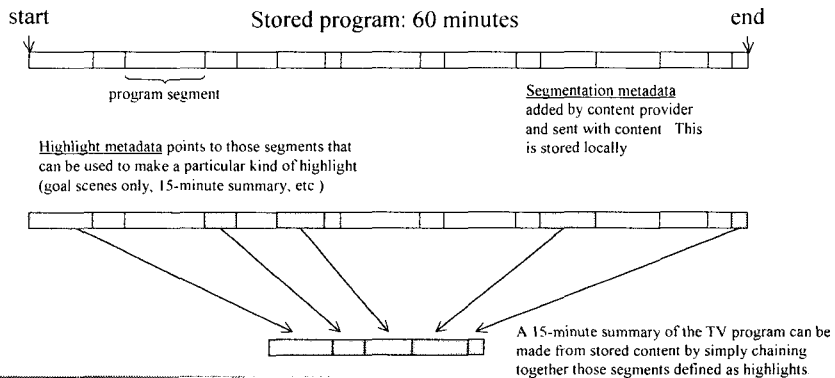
start

Stored program: 60 minutes

end

program segment

Segmentation metadata added by content provider and sent with content This is stored locally

Highlight metadata points to those segments that can be used to make a particular kind of highlight (goal scenes only, 15-minute summary, etc )

A 15-minute summary of the TV program can be made from stored content by simply chaining together those segments defined as highlights.